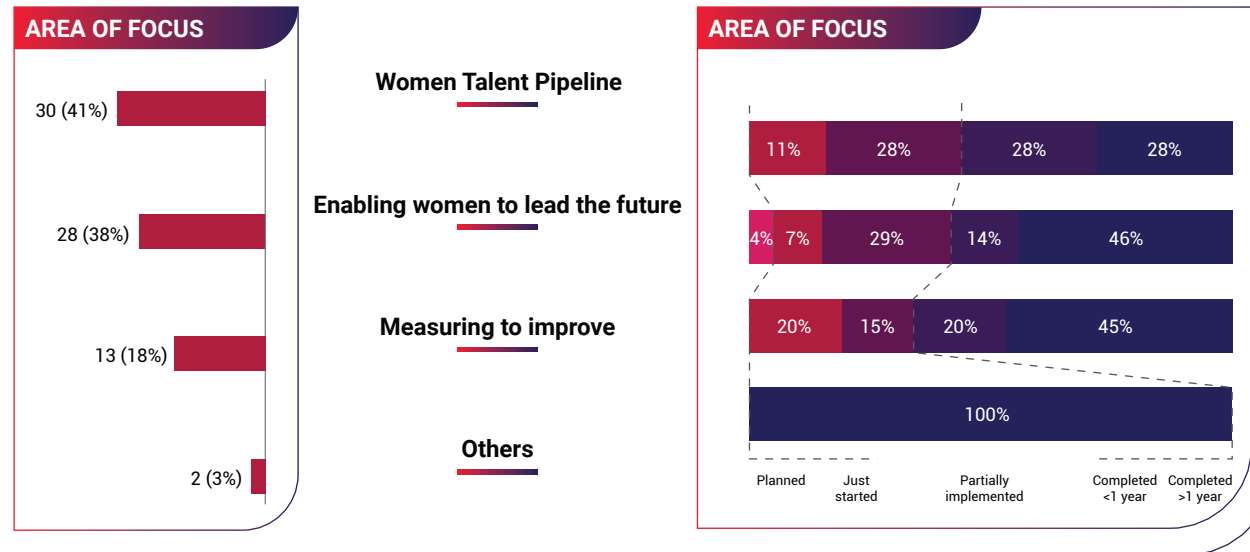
AREA OF FOCUS

30 (41%)

28 (38%)

13 (18%)

2 (3%)

Women Talent Pipeline

Enabling women to lead the future

Measuring to improve

Others

AREA OF FOCUS

11% 28% 28% 28%

4% 7% 29% 14% 46%

20% 15% 20% 45%

100%

Planned

Just started

Partially implemented

Completed <1 year

Completed >1 year